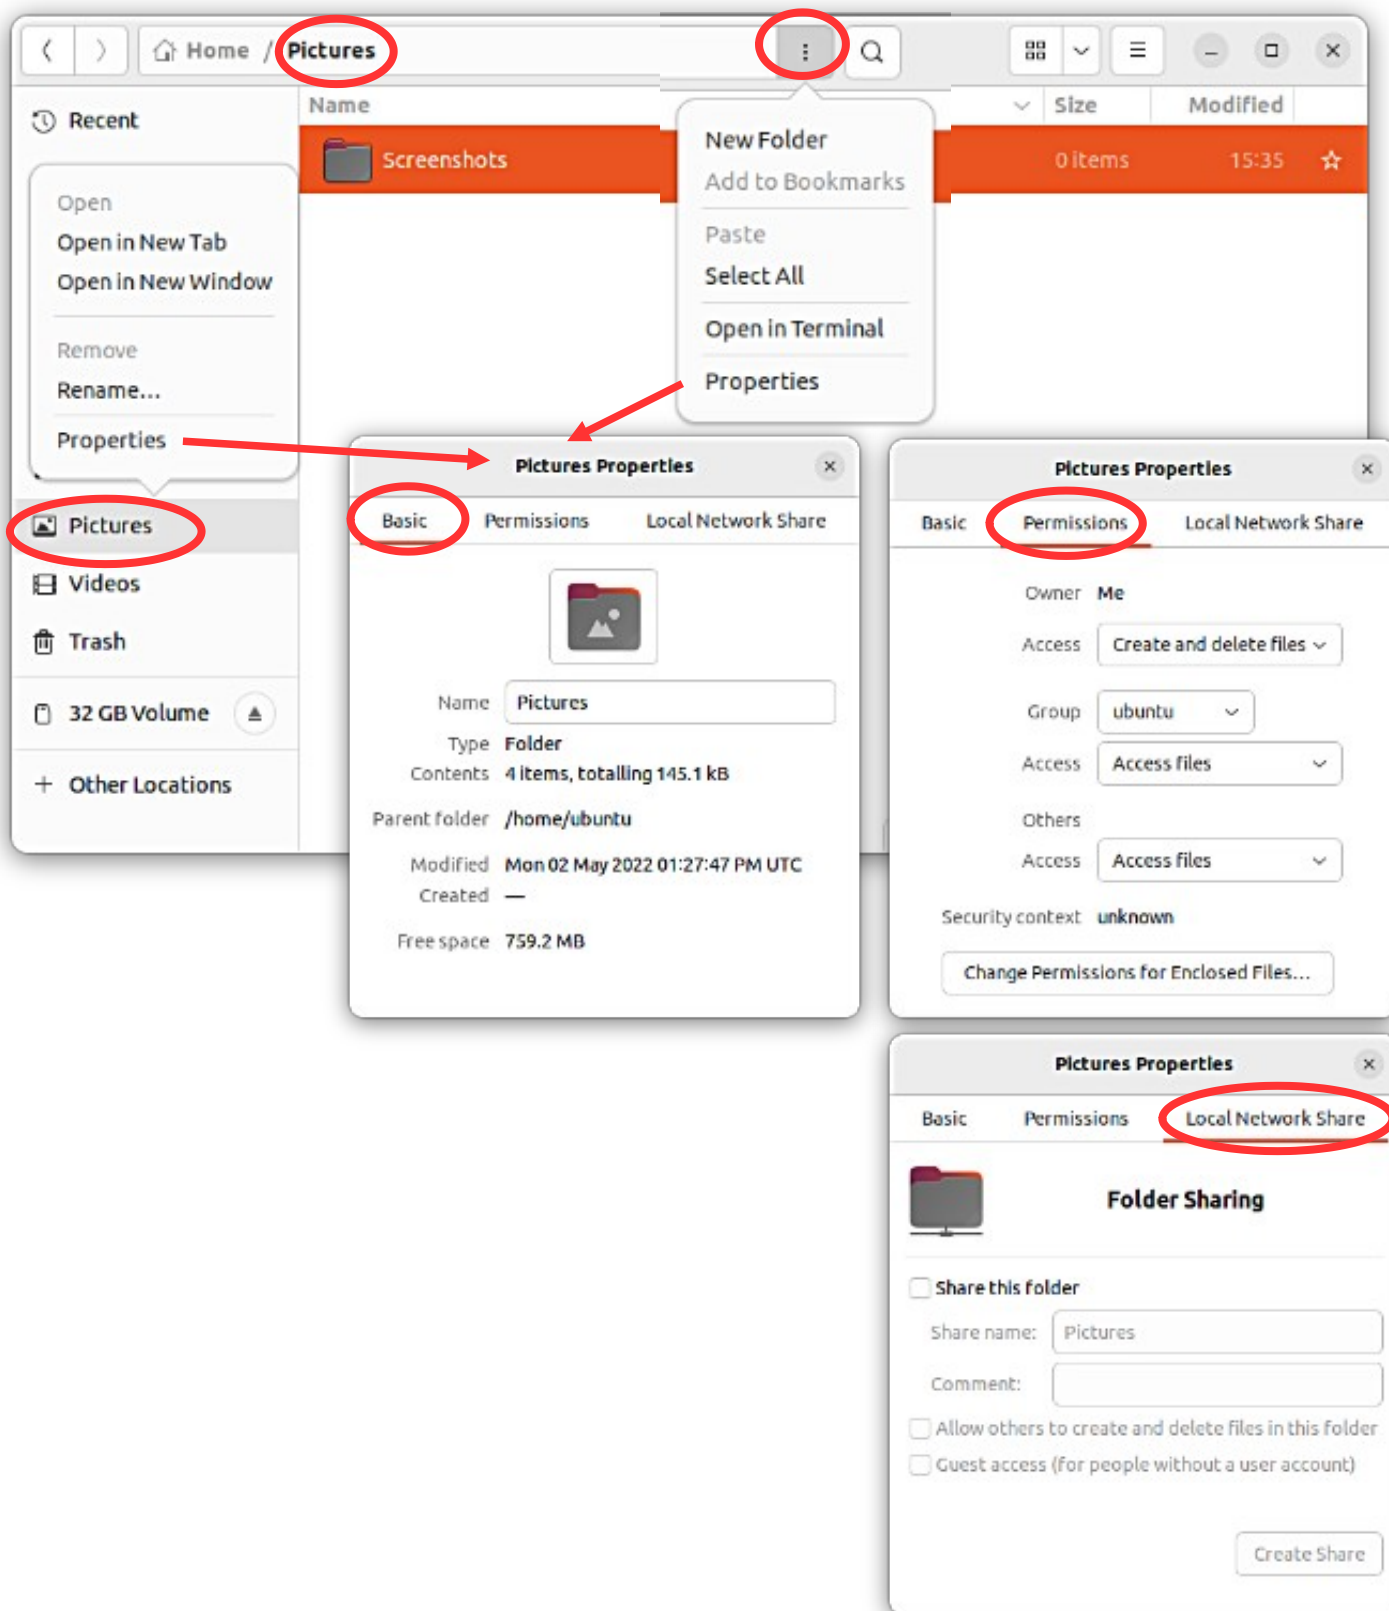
Home / Pictures

Recent

Open
Open in New Tab
Open in New Window

Remove
Rename...

Properties

Pictures
Videos
Trash

32 GB Volume

Other Locations

Name | Size | Modified

Screenshots 0 items 15:35

New Folder
Add to Bookmarks

Paste
Select All

Open in Terminal

Properties

Pictures Properties

Basic Permissions Local Network Share

Name Pictures
Type Folder
Contents 4 items, totalling 145.1 kB
Parent folder /home/ubuntu
Modified Mon 02 May 2022 01:27:47 PM UTC
Created —
Free space 759.2 MB

Pictures Properties

Basic Permissions Local Network Share

Owner Me
Access Create and delete files
Group ubuntu
Access Access files
Others
Access Access files
Security context unknown
Change Permissions for Enclosed Files...

Pictures Properties

Basic Permissions Local Network Share

Folder Sharing

Share this folder
Share name: Pictures
Comment:
Allow others to create and delete files in this folder
Guest access (for people without a user account)

Create Share